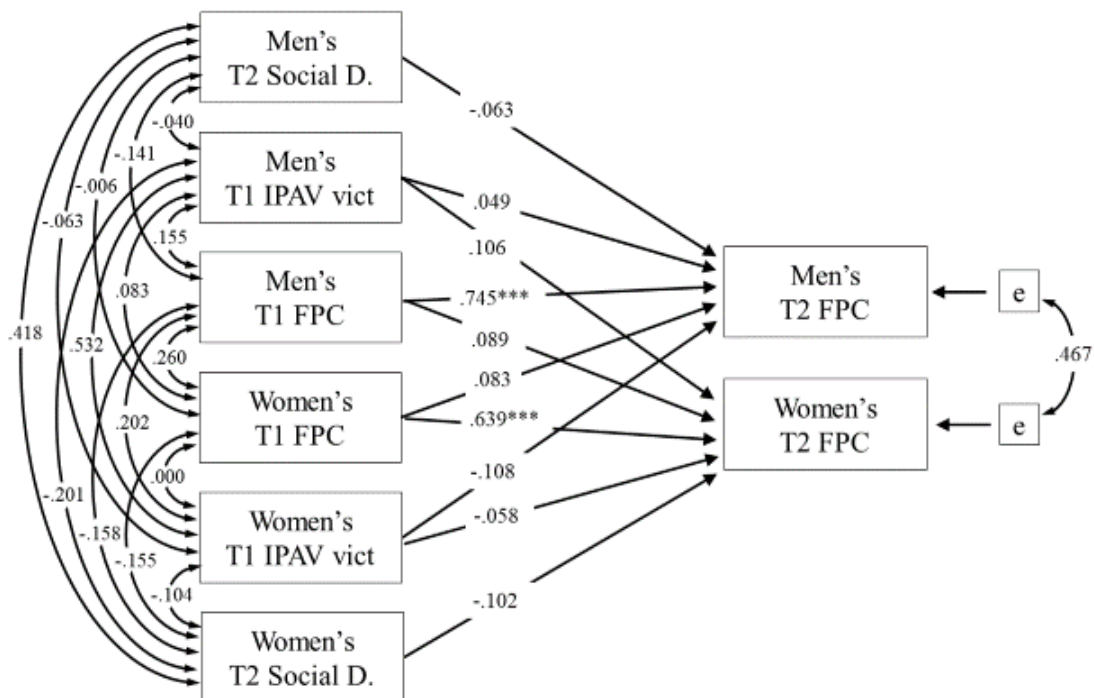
Men's T2 Social D.

Men's T1 IPAV vict

Men's T1 FPC

Women's T1 FPC

Women's T1 IPAV vict

Women's T2 Social D.

Men's T2 FPC

Women's T2 FPC

e

e

.467

-.063
.049
.106
.745***
.089
.083
.639***
-.108
-.058
-.102

-.040
-.141
-.006
-.063
.155
.083
.418
.532
.260
.202
.000
-.201
-.158
-.155
-.104